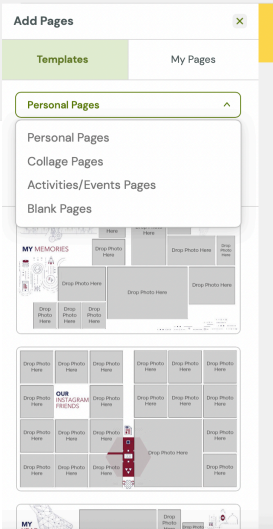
Add Pages

×

Templates

My Pages

Personal Pages

Personal Pages

Collage Pages

Activities/Events Pages

Blank Pages

Drop Photo Here

Drop Photo Here

Drop Photo Here

MY MEMORIES

Drop Photo Here

Drop Photo Here

Drop Photo Here

Drop Photo Here

Drop Photo Here

Drop Photo Here

Drop Photo Here

Drop Photo Here

Drop Photo Here

Drop Photo Here

Drop Photo Here

Drop Photo Here

Drop Photo Here

Drop Photo Here

Drop Photo Here

Drop Photo Here

Drop Photo Here

Drop Photo Here

Drop Photo Here

OUR INSTAGRAM FRIENDS

Drop Photo Here

Drop Photo Here

Drop Photo Here

Drop Photo Here

Drop Photo Here

Drop Photo Here

Drop Photo Here

Drop Photo Here

Drop Photo Here

Drop Photo Here

Drop Photo Here

Drop Photo Here

Drop Photo Here

Drop Photo Here

Drop Photo Here

Drop Photo Here

MY

Drop Photo Here